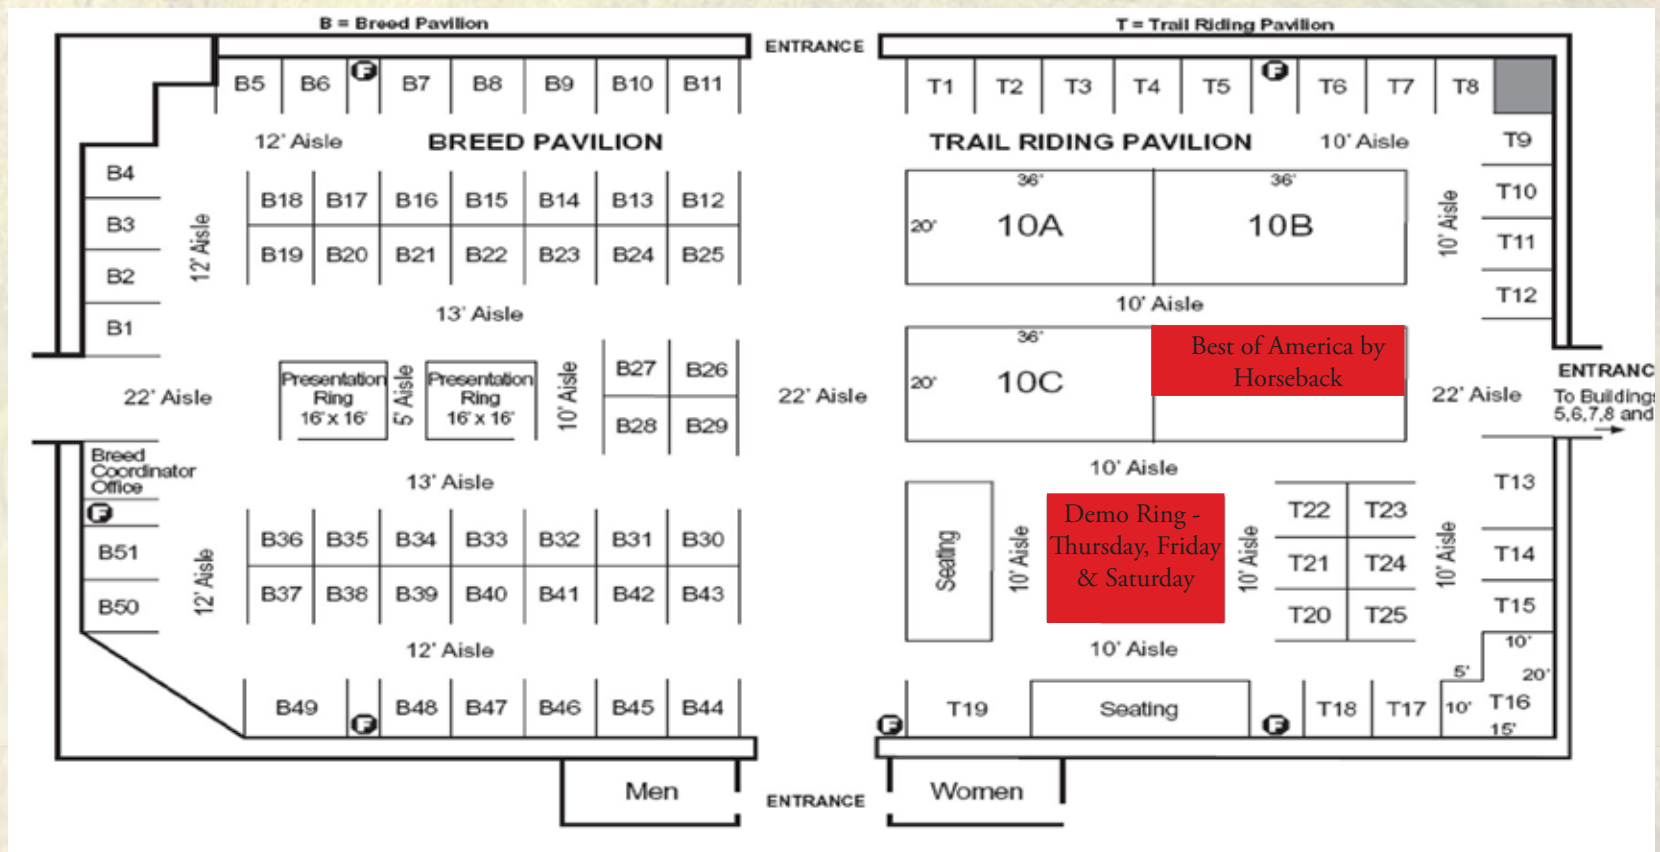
B = Breed Pavilion

ENTRANCE

T = Trail Riding Pavilion

B5 B6 F B7 B8 B9 B10 B11

T1 T2 T3 T4 T5 F T6 T7 T8

12' Aisle BREED PAVILION

TRAIL RIDING PAVILION 10' Aisle T9

B4
B3
B2
B1

12' Aisle

B18 B17 B16 B15 B14 B13 B12
B19 B20 B21 B22 B23 B24 B25

36' 36'
20' 10A 10B

10' Aisle

T10
T11
T12

13' Aisle

10' Aisle

22' Aisle

Presentation Ring 16' x 16'

5' Aisle

Presentation Ring 16' x 16'

10' Aisle

B27 B26
B28 B29

22' Aisle

36'
20' 10C

Best of America by Horseback

ENTRANC
22' Aisle
To Buildings 5,6,7,8 and

Breed Coordinator Office

F

13' Aisle

B51
B50

12' Aisle

B36 B35 B34 B33 B32 B31 B30
B37 B38 B39 B40 B41 B42 B43

10' Aisle

Seating

10' Aisle

Demo Ring - Thursday, Friday & Saturday

10' Aisle

T22 T23
T21 T24
T20 T25

10' Aisle

T13
T14
T15

12' Aisle

10' Aisle

10'
5' 20'
10' T16
15'

B49 F B48 B47 B46 B45 B44

F T19 Seating F T18 T17

Men

ENTRANCE

Women